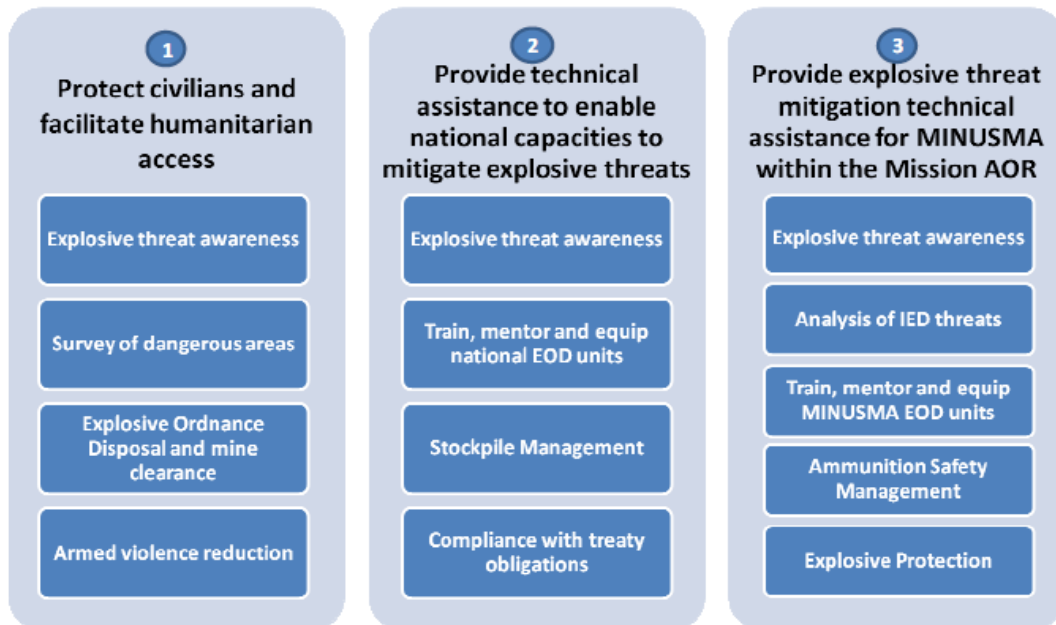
1

Protect civilians and facilitate humanitarian access

Explosive threat awareness

Survey of dangerous areas

Explosive Ordnance Disposal and mine clearance

Armed violence reduction

2

Provide technical assistance to enable national capacities to mitigate explosive threats

Explosive threat awareness

Train, mentor and equip national EOD units

Stockpile Management

Compliance with treaty obligations

3

Provide explosive threat mitigation technical assistance for MINUSMA within the Mission AOR

Explosive threat awareness

Analysis of IED threats

Train, mentor and equip MINUSMA EOD units

Ammunition Safety Management

Explosive Protection